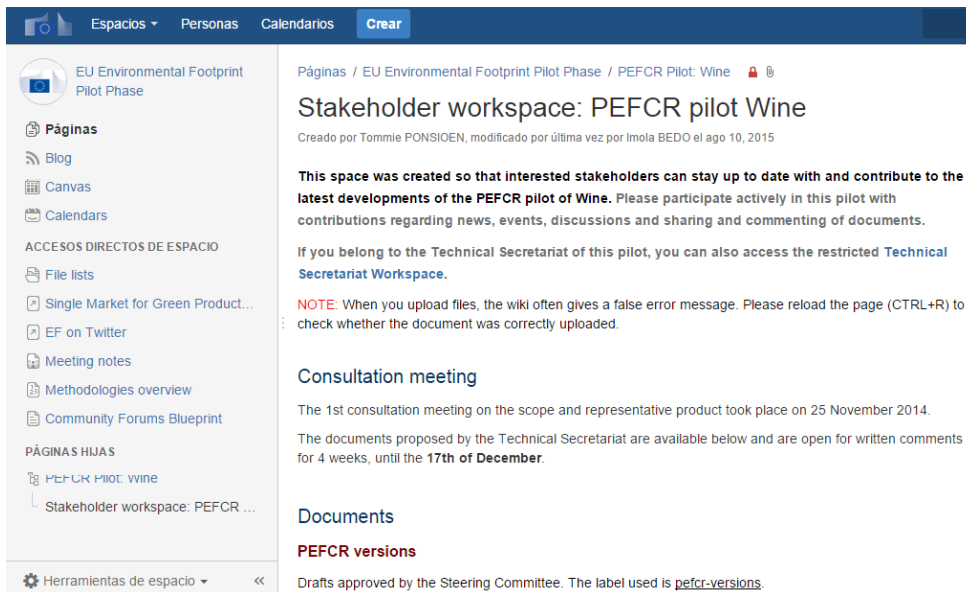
Espacios ▾ Personas Calendarios Crear

EU Environmental Footprint Pilot Phase

Páginas
Blog
Canvas
Calendars

ACCESOS DIRECTOS DE ESPACIO
File lists
Single Market for Green Product...
EF on Twitter
Meeting notes
Methodologies overview
Community Forums Blueprint

PÁGINAS HIJAS
PEFCR Pilot: Wine
Stakeholder workspace: PEFCR ...

Herramientas de espacio ▾ «

Páginas / EU Environmental Footprint Pilot Phase / PEFCR Pilot: Wine

Stakeholder workspace: PEFCR pilot Wine

Creado por Tommie PONSIOEN, modificado por última vez por Imola BEDO el ago 10, 2015

This space was created so that interested stakeholders can stay up to date with and contribute to the latest developments of the PEFCR pilot of Wine. Please participate actively in this pilot with contributions regarding news, events, discussions and sharing and commenting of documents.

If you belong to the Technical Secretariat of this pilot, you can also access the restricted Technical Secretariat Workspace.

NOTE: When you upload files, the wiki often gives a false error message. Please reload the page (CTRL+R) to check whether the document was correctly uploaded.

Consultation meeting

The 1st consultation meeting on the scope and representative product took place on 25 November 2014.

The documents proposed by the Technical Secretariat are available below and are open for written comments for 4 weeks, until the 17th of December.

Documents

PEFCR versions

Drafts approved by the Steering Committee. The label used is pefcr-versions.